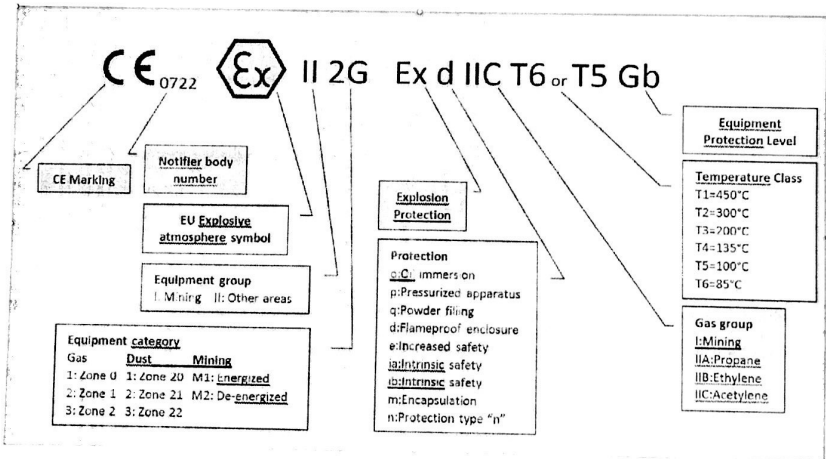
CE 0722 Ex II 2G Ex d IIC T6 or T5 Gb

CE Marking

Notifier body number

EU Explosive atmosphere symbol

Equipment group
I: Mining II: Other areas

Equipment category

| Gas | Dust | Mining |
|---|---|---|
| 1: Zone 0 | 1: Zone 20 | M1: Energized |
| 2: Zone 1 | 2: Zone 21 | M2: De-energized |
| 3: Zone 2 | 3: Zone 22 | |

Explosion Protection

Protection
o:Oil immersion
p:Pressurized apparatus
q:Powder filling
d:Flameproof enclosure
e:Increased safety
ia:Intrinsic safety
ib:Intrinsic safety
m:Encapsulation
n:Protection type "n"

Equipment Protection Level

Temperature Class
T1=450°C
T2=300°C
T3=200°C
T4=135°C
T5=100°C
T6=85°C

Gas group
I:Mining
IIA:Propane
IIB:Ethylene
IIC:Acetylene